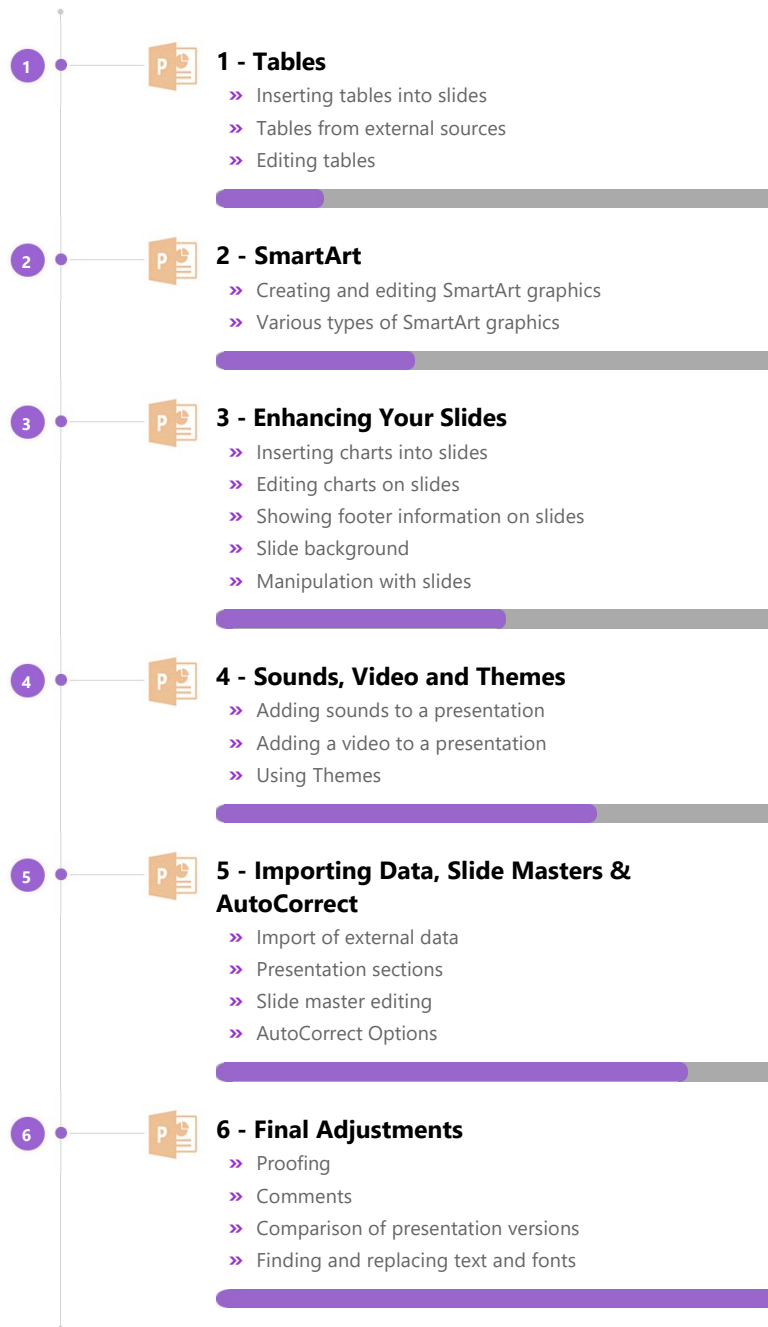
1

1 - Tables
» Inserting tables into slides
» Tables from external sources
» Editing tables

2

2 - SmartArt
» Creating and editing SmartArt graphics
» Various types of SmartArt graphics

3

3 - Enhancing Your Slides
» Inserting charts into slides
» Editing charts on slides
» Showing footer information on slides
» Slide background
» Manipulation with slides

4

4 - Sounds, Video and Themes
» Adding sounds to a presentation
» Adding a video to a presentation
» Using Themes

5

5 - Importing Data, Slide Masters & AutoCorrect
» Import of external data
» Presentation sections
» Slide master editing
» AutoCorrect Options

6

6 - Final Adjustments
» Proofing
» Comments
» Comparison of presentation versions
» Finding and replacing text and fonts